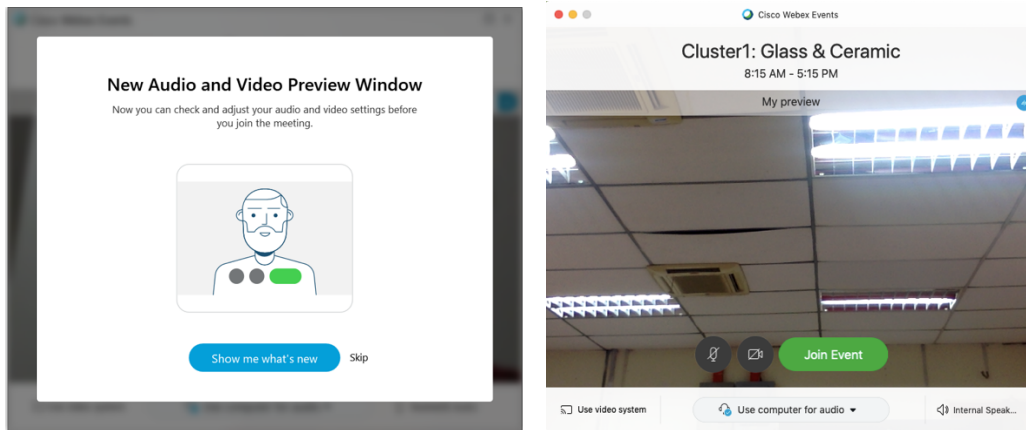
Cisco Webex Events

New Audio and Video Preview Window

Now you can check and adjust your audio and video settings before you join the meeting.

Show me what's new

Skip

Cisco Webex Events

Cluster1: Glass & Ceramic

8:15 AM - 5:15 PM

My preview

Join Event

Use video system

Use computer for audio

Internal Speak...